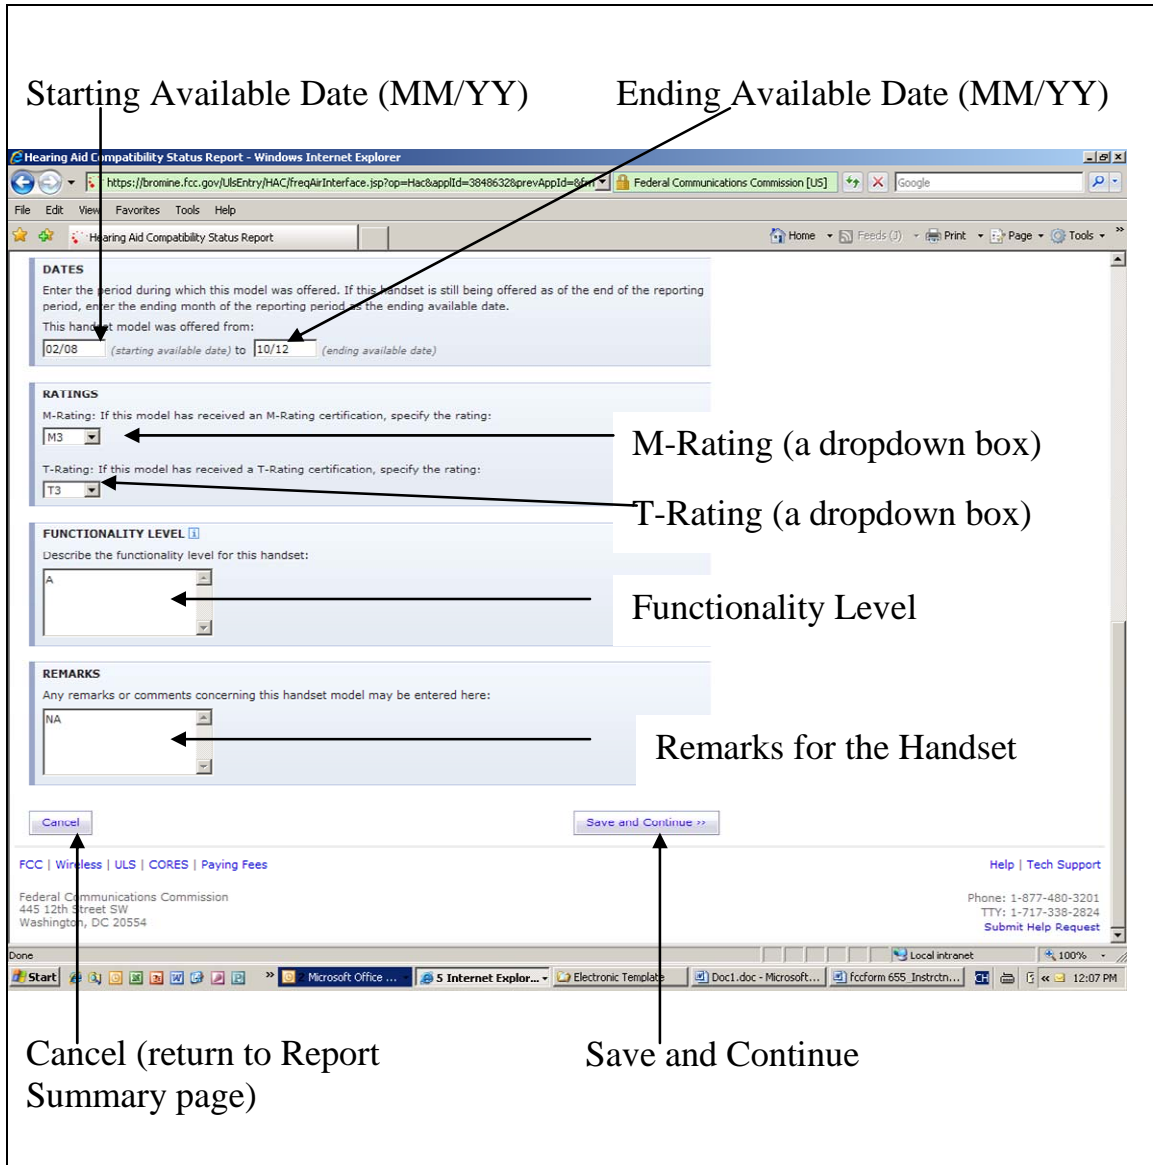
Starting Available Date (MM/YY)

Ending Available Date (MM/YY)

Hearing Aid Compatibility Status Report - Windows Internet Explorer

https://bromine.fcc.gov/UlsEntry/HAC/freqAirInterface.jsp?op=Hac&applId=3848632&prevAppId=&fr

Federal Communications Commission [US]

Google

File Edit View Favorites Tools Help

Hearing Aid Compatibility Status Report

Home Feeds (J) Print Page Tools

DATES

Enter the period during which this model was offered. If this handset is still being offered as of the end of the reporting period, enter the ending month of the reporting period as the ending available date.

This handset model was offered from:

02/08 (starting available date) to 10/12 (ending available date)

RATINGS

M-Rating: If this model has received an M-Rating certification, specify the rating:

M3

T-Rating: If this model has received a T-Rating certification, specify the rating:

T3

M-Rating (a dropdown box)

T-Rating (a dropdown box)

FUNCTIONALITY LEVEL

Describe the functionality level for this handset:

A

Functionality Level

REMARKS

Any remarks or comments concerning this handset model may be entered here:

NA

Remarks for the Handset

Cancel

Save and Continue ››

FCC | Wireless | ULS | CORES | Paying Fees

Help | Tech Support

Federal Communications Commission
445 12th Street SW
Washington, DC 20554

Phone: 1-877-480-3201
TTY: 1-717-338-2824
Submit Help Request

Done

Local intranet

100%

Start

Microsoft Office ...

5 Internet Explor...

Electronic Template

Doc1.doc - Microsoft...

fccform 655_Instrctn...

12:07 PM

Cancel (return to Report Summary page)

Save and Continue